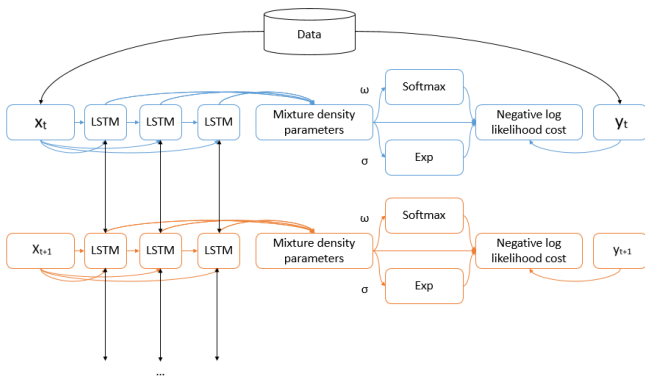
Data

$x_t$

LSTM

LSTM

LSTM

Mixture density parameters

ω

Softmax

σ

Exp

Negative log likelihood cost

$y_t$

$x_{t+1}$

LSTM

LSTM

LSTM

Mixture density parameters

ω

Softmax

σ

Exp

Negative log likelihood cost

$y_{t+1}$

...